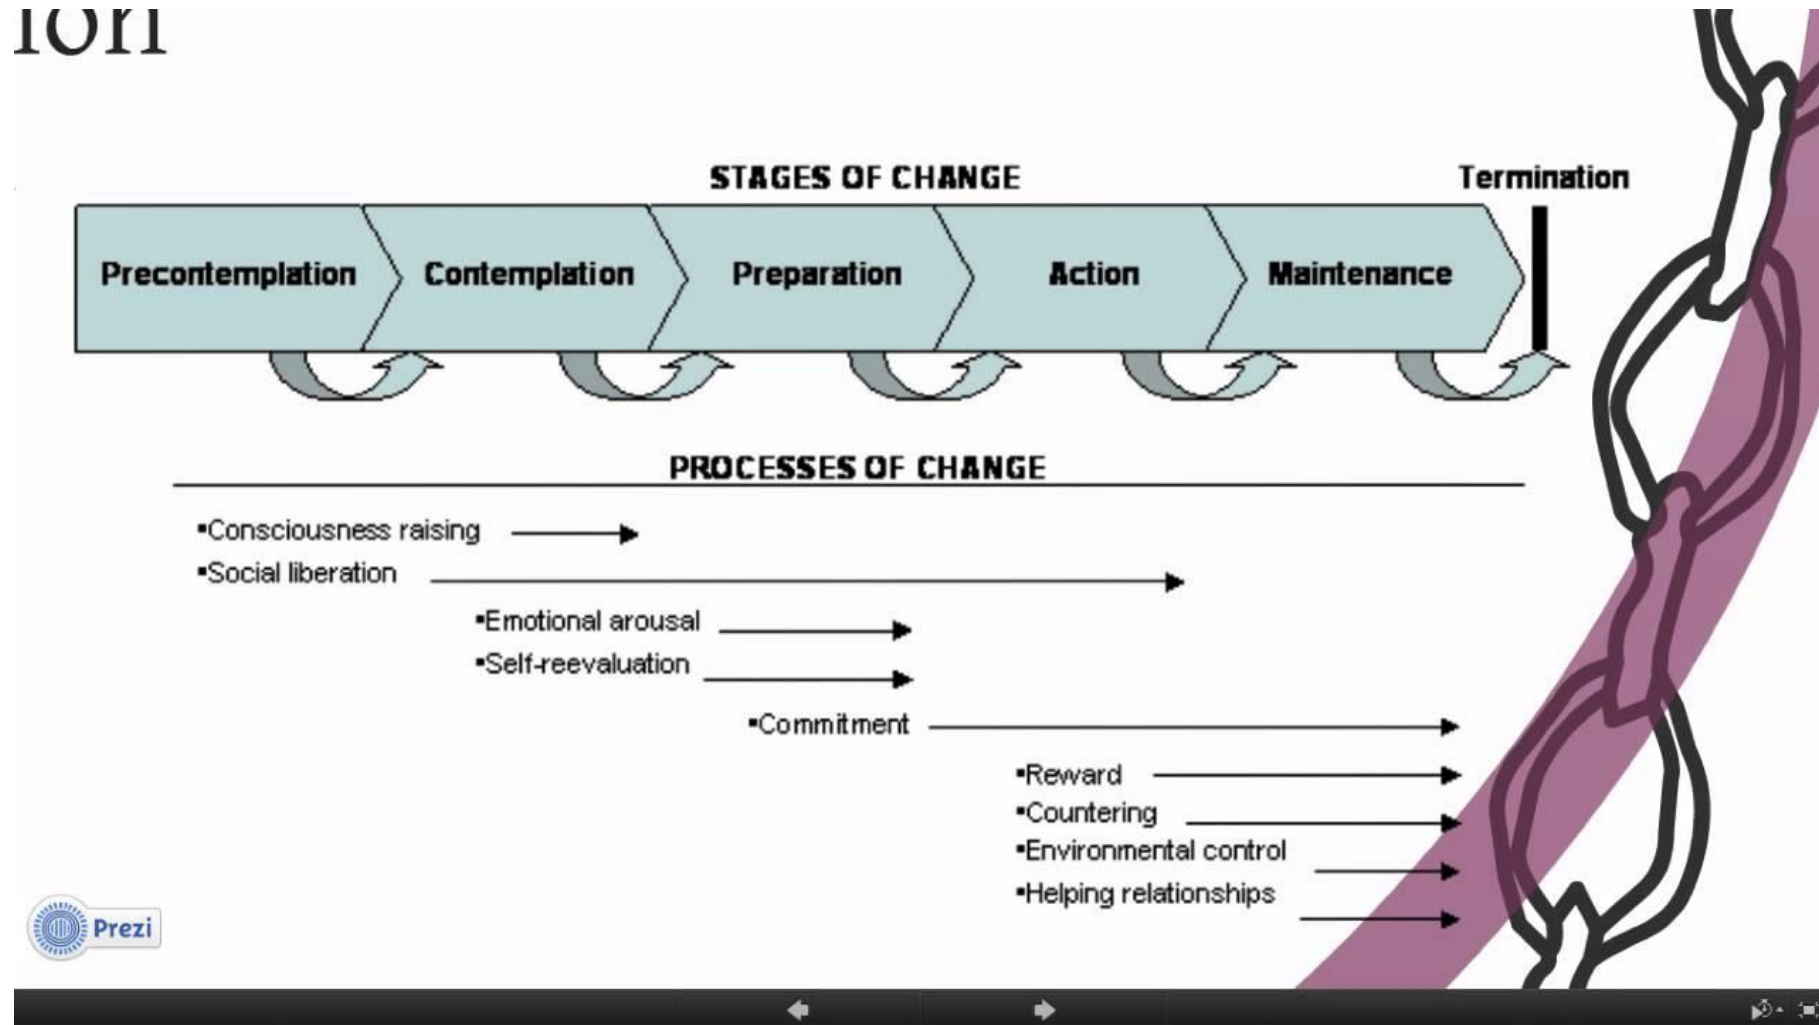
ion

STAGES OF CHANGE

Termination

Precontemplation | Contemplation | Preparation | Action | Maintenance

PROCESSES OF CHANGE

•Consciousness raising
•Social liberation
•Emotional arousal
•Self-reevaluation
•Commitment
•Reward
•Countering
•Environmental control
•Helping relationships

Prezi